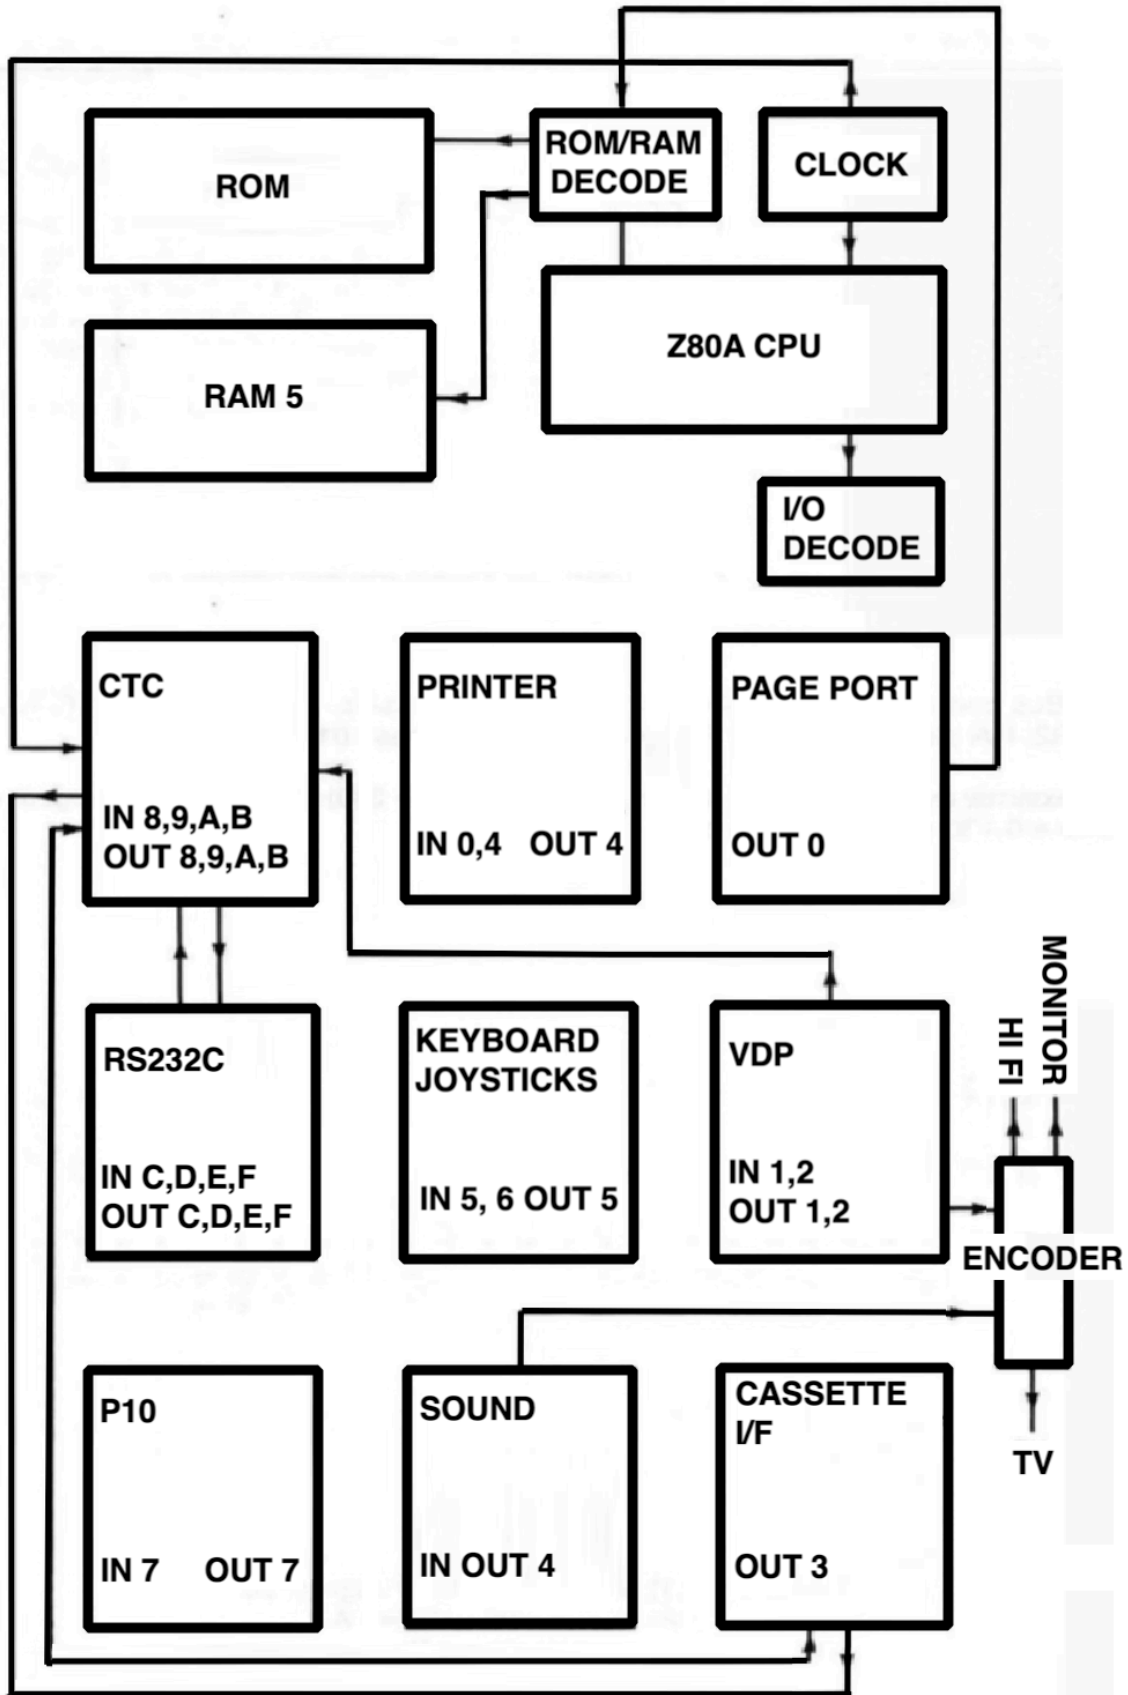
ROM

ROM/RAM DECODE

CLOCK

RAM 5

Z80A CPU

I/O DECODE

CTC

IN 8,9,A,B
OUT 8,9,A,B

PRINTER

IN 0,4 OUT 4

PAGE PORT

OUT 0

RS232C

IN C,D,E,F
OUT C,D,E,F

KEYBOARD JOYSTICKS

IN 5, 6 OUT 5

VDP

IN 1,2
OUT 1,2

HI FI

MONITOR

ENCODER

P10

IN 7 OUT 7

SOUND

IN OUT 4

CASSETTE I/F

OUT 3

TV